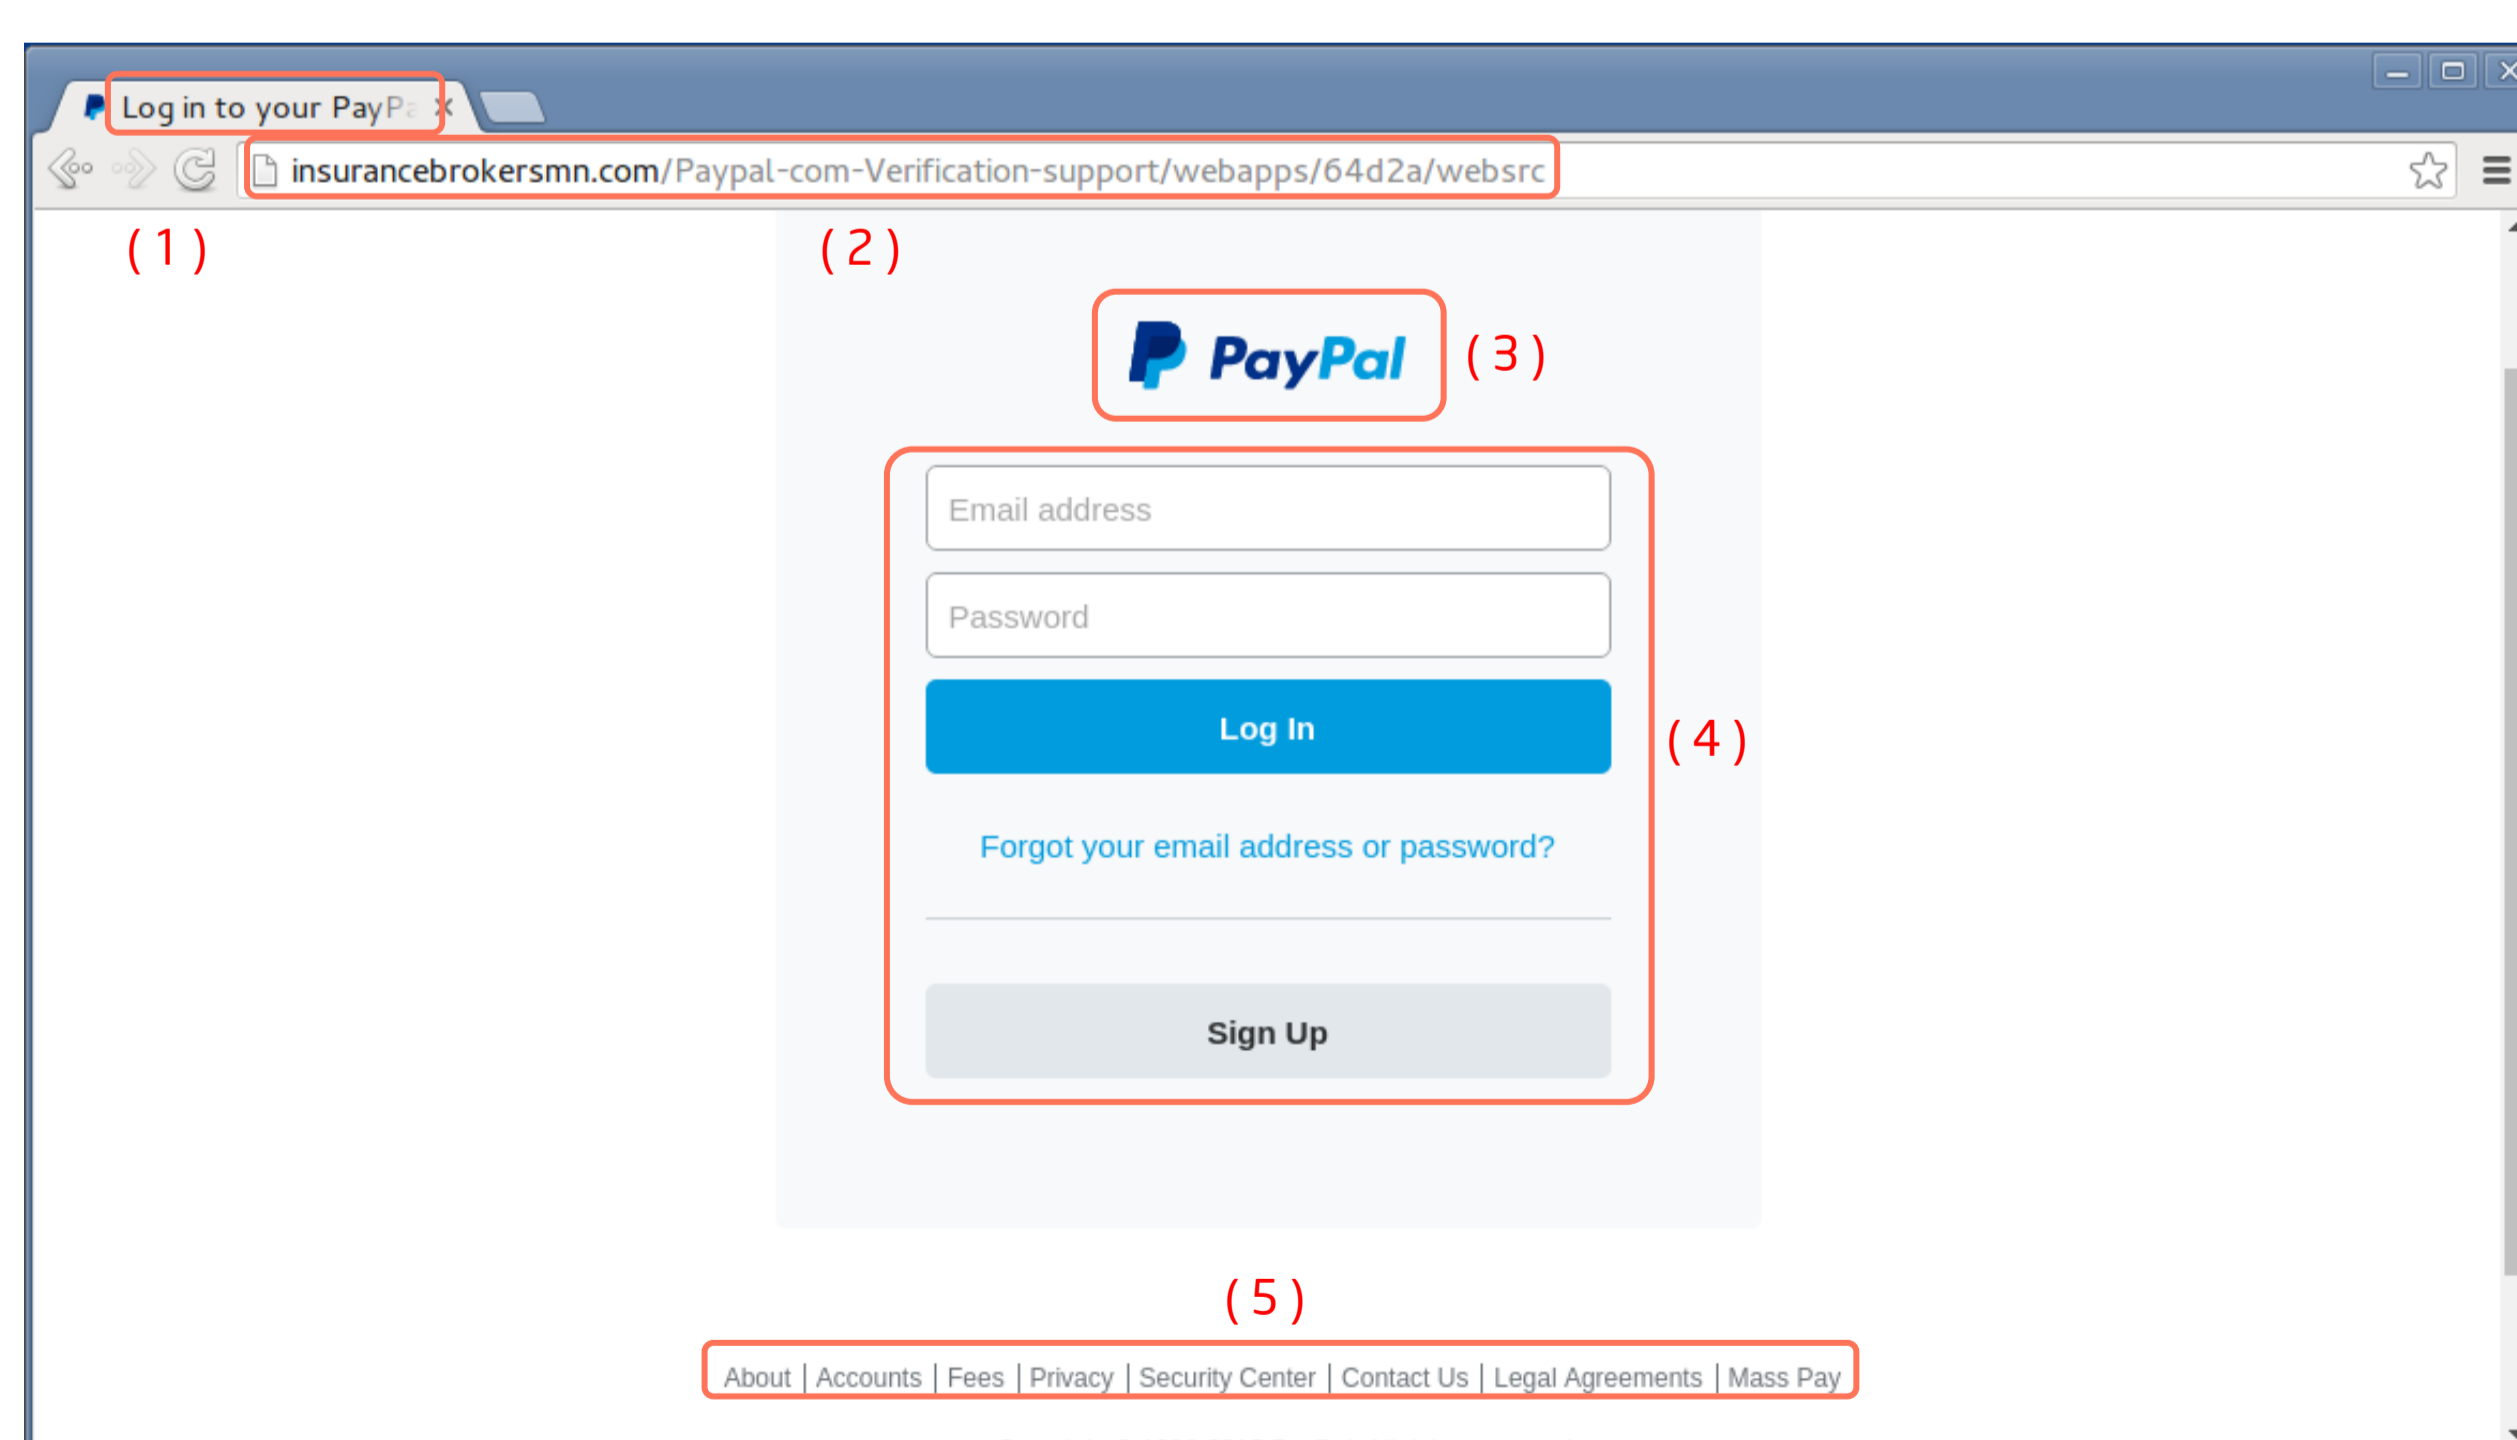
Log in to your PayPa

insurancebrokersmn.com/Paypal-com-Verification-support/webapps/64d2a/websrc

(1)

(2)

PayPal

(3)

Email address

Password

Log In

(4)

Forgot your email address or password?

Sign Up

(5)

About | Accounts | Fees | Privacy | Security Center | Contact Us | Legal Agreements | Mass Pay

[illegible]